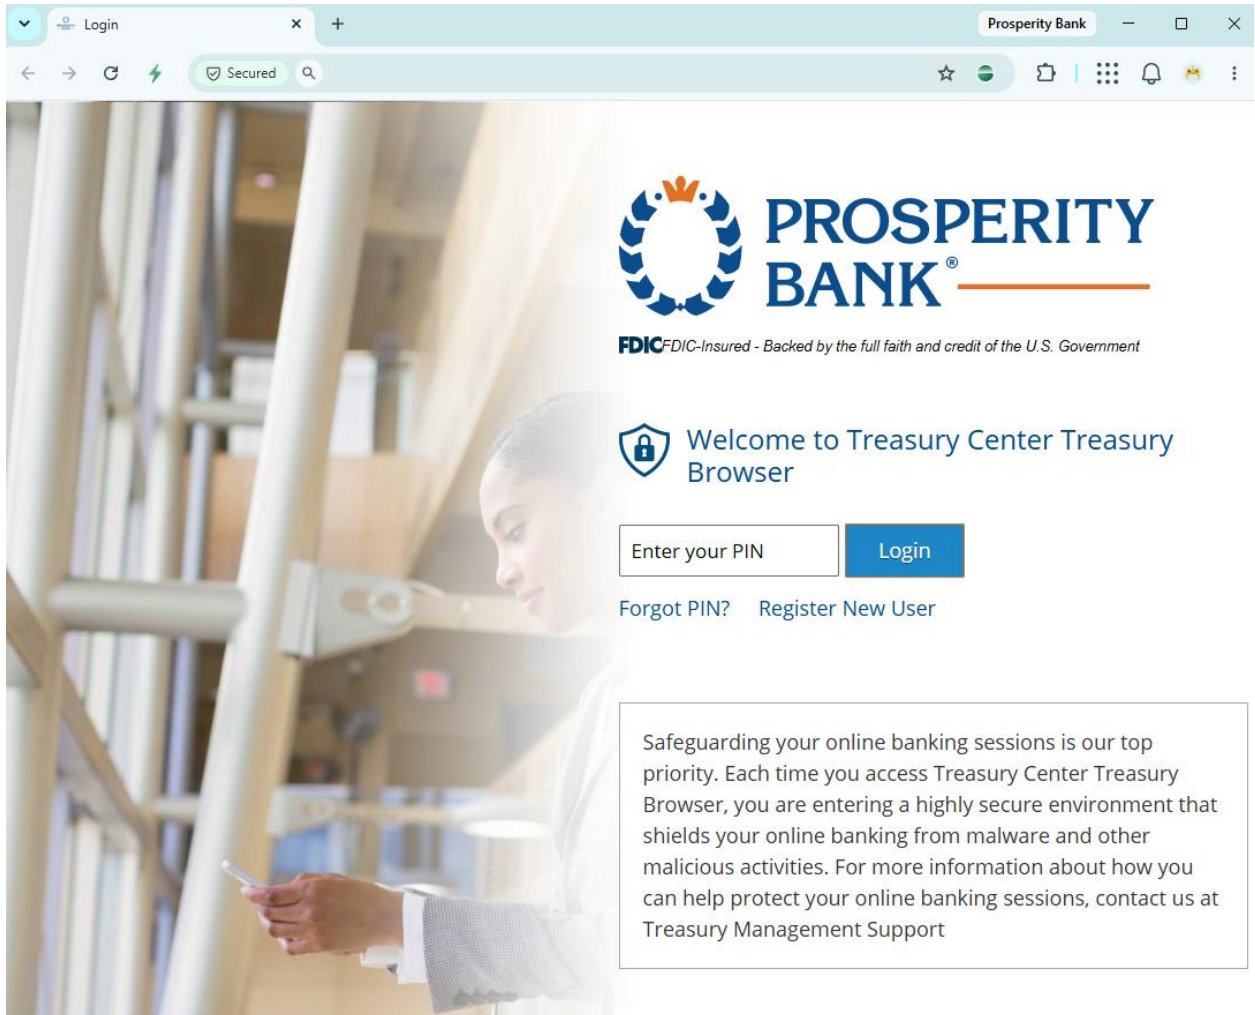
Login ×

+

Prosperity Bank

Secured

PROSPERITY BANK®

FDIC FDIC-Insured - Backed by the full faith and credit of the U.S. Government

Welcome to Treasury Center Treasury Browser

Enter your PIN

Login

Forgot PIN? Register New User

Safeguarding your online banking sessions is our top priority. Each time you access Treasury Center Treasury Browser, you are entering a highly secure environment that shields your online banking from malware and other malicious activities. For more information about how you can help protect your online banking sessions, contact us at Treasury Management Support